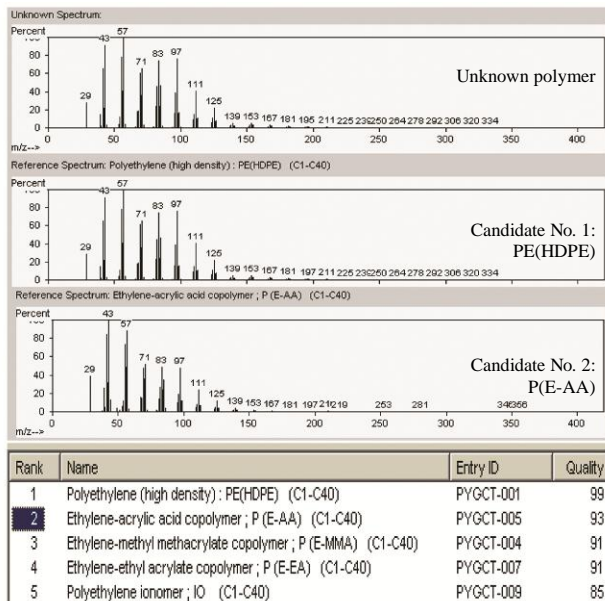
Unknown Spectrum:
Percent
80
60
40
20
0
m/z-->
29 43 57 71 83 97 111 125 139 153 167 181 195 211 225 236250 264 278 292 306 320 334
0 50 100 150 200 250 300 350 400
Unknown polymer

Reference Spectrum: Polyethylene (high density) : PE(HDPE) (C1-C40)
Percent
80
60
40
20
0
29 43 57 71 83 97 111 125 139 153 167 181 197 211 225 236250 264 278 292 306 320 334
Candidate No. 1: PE(HDPE)

Reference Spectrum: Ethylene-acrylic acid copolymer ; P (E-AA) (C1-C40)
Percent
80
60
40
20
0
m/z-->
29 43 57 71 83 97 111 125 139 153 167 181 197 211 219 253 281 341 356
0 50 100 150 200 250 300 350 400
Candidate No. 2: P(E-AA)

| Rank | Name | Entry ID | Quality |
|---|---|---|---|
| 1 | Polyethylene (high density) : PE(HDPE) (C1-C40) | PYGCT-001 | 99 |
| 2 | Ethylene-acrylic acid copolymer ; P (E-AA) (C1-C40) | PYGCT-005 | 93 |
| 3 | Ethylene-methyl methacrylate copolymer ; P (E-MMA) (C1-C40) | PYGCT-004 | 91 |
| 4 | Ethylene-ethyl acrylate copolymer ; P (E-EA) (C1-C40) | PYGCT-007 | 91 |
| 5 | Polyethylene ionomer ; IO (C1-C40) | PYGCT-009 | 85 |